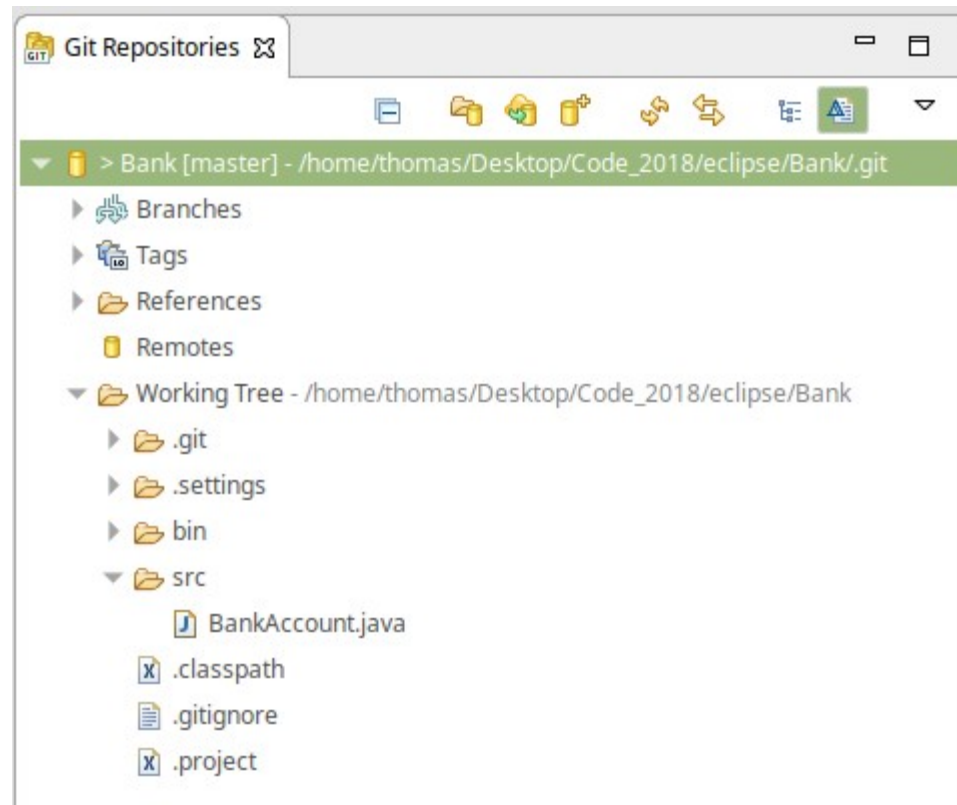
Git Repositories ☒

> Bank [master] - /home/thomas/Desktop/Code_2018/eclipse/Bank/.git

Branches

Tags

References

Remotes

Working Tree - /home/thomas/Desktop/Code_2018/eclipse/Bank

.git

.settings

bin

src

BankAccount.java

.classpath

.gitignore

.project